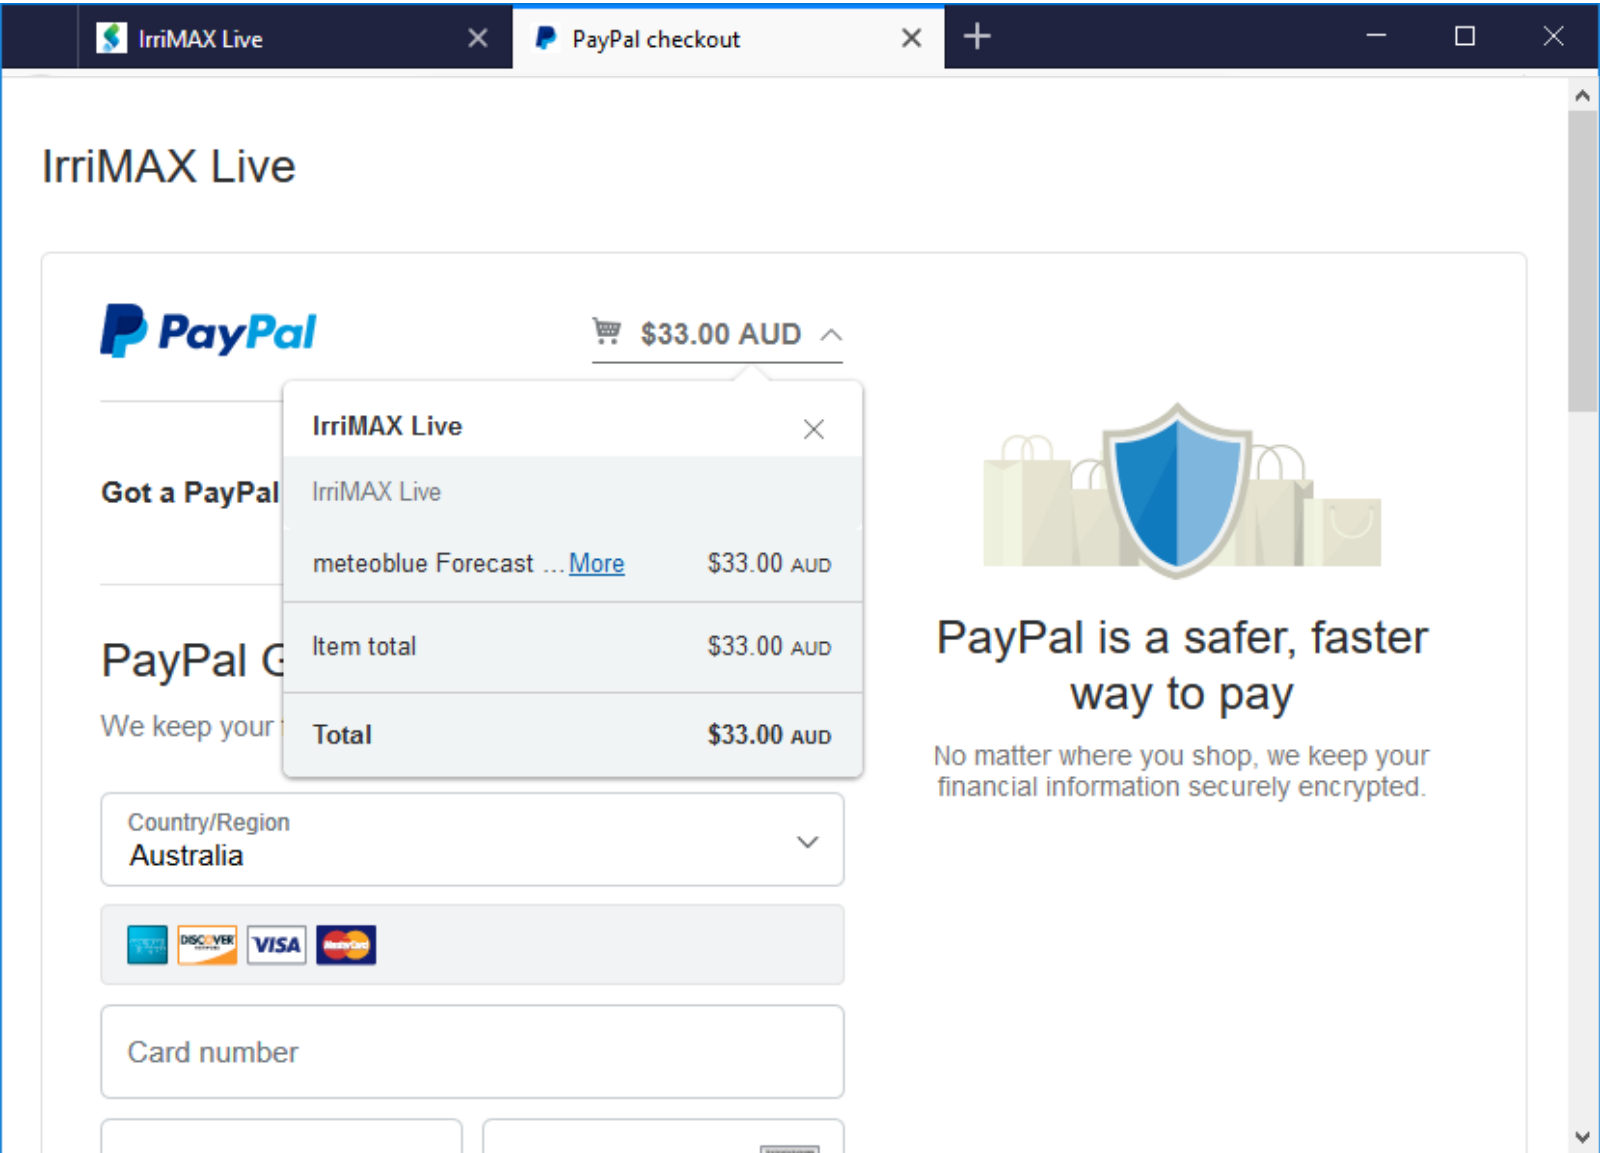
IrriMAX Live
PayPal checkout

IrriMAX Live

PayPal

$33.00 AUD

Got a PayPal

PayPal G

We keep your

IrriMAX Live

IrriMAX Live

meteoblue Forecast ... More $33.00 AUD

Item total $33.00 AUD

Total $33.00 AUD

PayPal is a safer, faster way to pay

No matter where you shop, we keep your financial information securely encrypted.

Country/Region
Australia

DISCOVER VISA

Card number